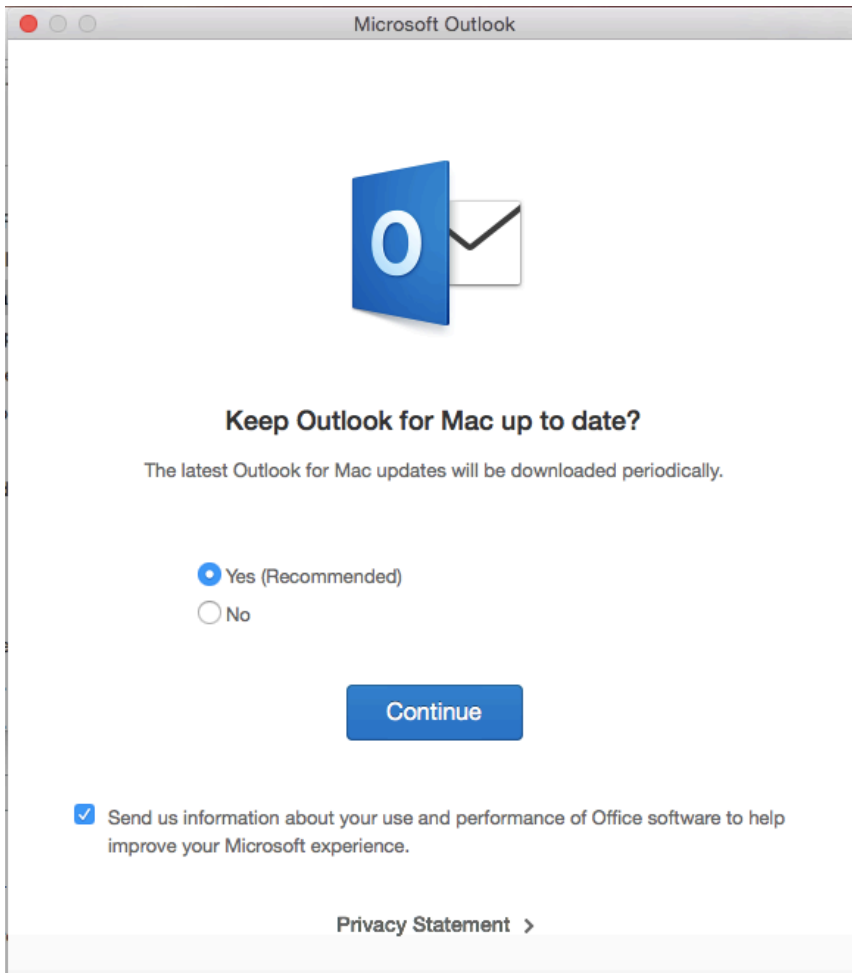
Microsoft Outlook

O

Keep Outlook for Mac up to date?

The latest Outlook for Mac updates will be downloaded periodically.

Yes (Recommended)
No

Continue

Send us information about your use and performance of Office software to help improve your Microsoft experience.

Privacy Statement >